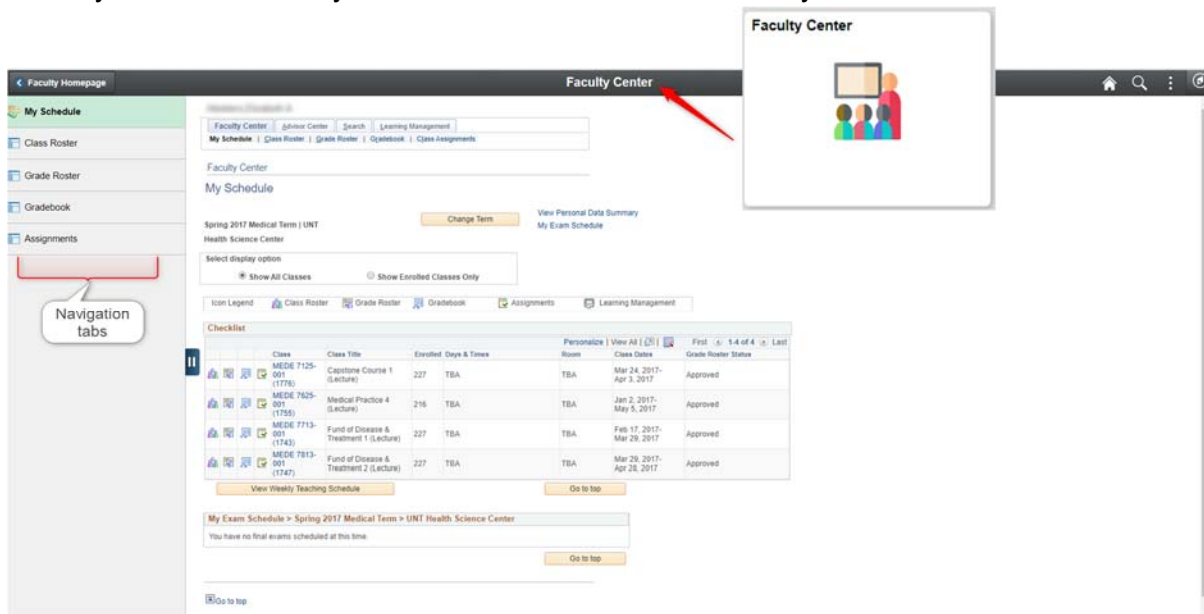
Faculty Center

< Faculty Homepage

Faculty Center

My Schedule

Class Roster

Grade Roster

Gradebook

Assignments

Navigation tabs

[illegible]

Faculty Center | Advisor Center | Search | Learning Management

My Schedule | Class Roster | Grade Roster | Gradebook | Class Assignments

Faculty Center

My Schedule

Change Term

View Personal Data Summary

My Exam Schedule

Spring 2017 Medical Term | UNT Health Science Center

Select display option

Show All Classes

Show Enrolled Classes Only

Icon Legend | Class Roster | Grade Roster | Gradebook | Assignments | Learning Management

Checklist

Personalize | View All | First 1-4 of 4 Last

| Class | Class Title | Enrolled | Days & Times | Room | Class Dates | Grade Roster Status |
|---|---|---|---|---|---|---|
| MEDE 7125-001 (1776) | Capstone Course 1 (Lecture) | 227 | TBA | TBA | Mar 24, 2017-Apr 3, 2017 | Approved |
| MEDE 7625-001 (1755) | Medical Practice 4 (Lecture) | 216 | TBA | TBA | Jan 2, 2017-May 5, 2017 | Approved |
| MEDE 7713-001 (1743) | Fund of Disease & Treatment 1 (Lecture) | 227 | TBA | TBA | Feb 17, 2017-Mar 29, 2017 | Approved |
| MEDE 7813-001 (1747) | Fund of Disease & Treatment 2 (Lecture) | 227 | TBA | TBA | Mar 29, 2017-Apr 28, 2017 | Approved |

View Weekly Teaching Schedule

Go to top

My Exam Schedule > Spring 2017 Medical Term > UNT Health Science Center

You have no final exams scheduled at this time.

Go to top

Go to top